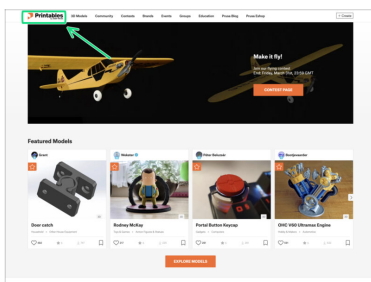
Printables

3D Models Community Contests Brands Events Groups Education Prusa Blog Prusa Eshop

Create

Make it fly!

Join our flying contest!
Ends Friday, March 31st, 23:59 GMT

CONTEST PAGE

Featured Models

Grant

Slebster

Peter Nakoski

Door catch

Rodney McKay

Portal Button Keycap

OHC V90 Ultramax Engine

EXPLORE MODELS